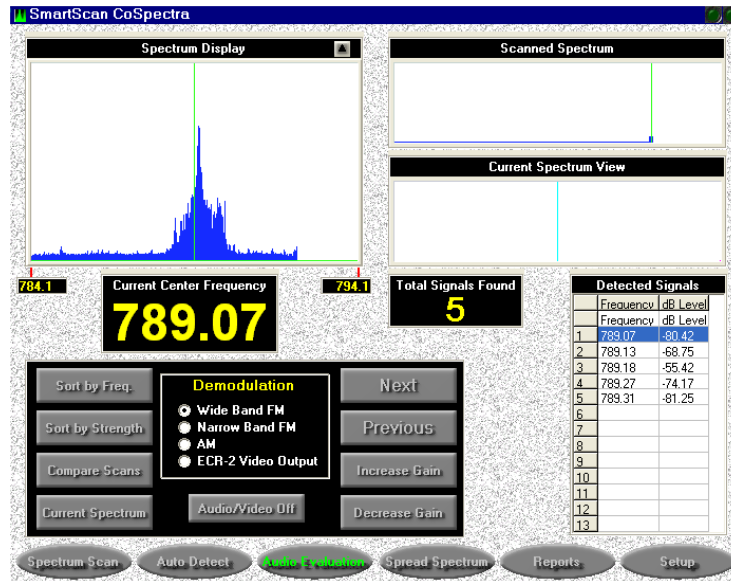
SmartScan CoSpectra

Spectrum Display

Scanned Spectrum

Current Spectrum View

784.1

Current Center Frequency

789.07

794.1

Total Signals Found

5

Detected Signals

| | Frequency | dB Level |
|---|---|---|
| | Frequency | dB Level |
| 1 | 789.07 | -80.42 |
| 2 | 789.13 | -68.75 |
| 3 | 789.18 | -55.42 |
| 4 | 789.27 | -74.17 |
| 5 | 789.31 | -81.25 |
| 6 | | |
| 7 | | |
| 8 | | |
| 9 | | |
| 10 | | |
| 11 | | |
| 12 | | |
| 13 | | |

Sort by Freq.

Sort by Strength

Compare Scans

Current Spectrum

Demodulation

Wide Band FM

Narrow Band FM

AM

ECR-2 Video Output

Audio/Video Off

Next

Previous

Increase Gain

Decrease Gain

Spectrum Scan

Auto Detect

Audio Evaluation

Spread Spectrum

Reports

Setup